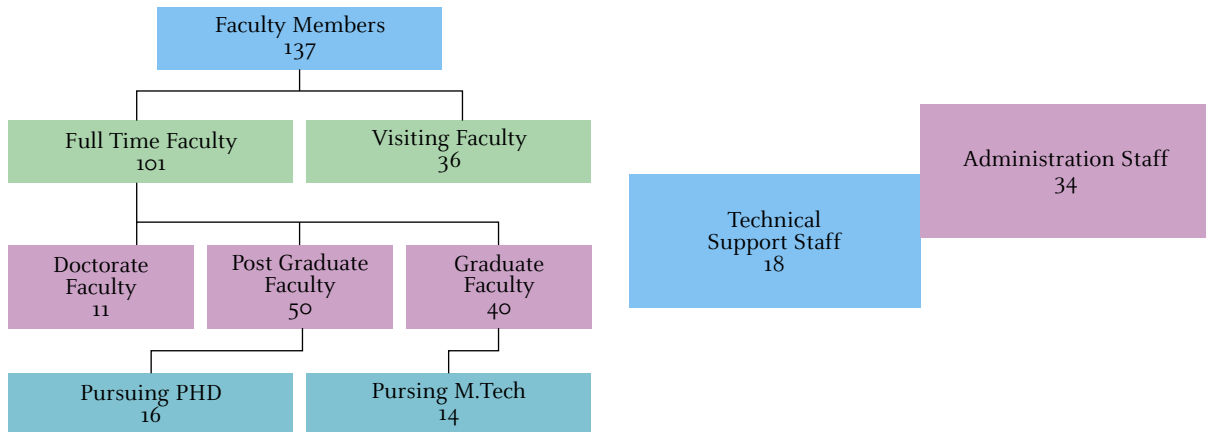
Faculty Members
137

Full Time Faculty
101

Visiting Faculty
36

Doctorate Faculty
11

Post Graduate Faculty
50

Graduate Faculty
40

Pursuing PHD
16

Pursing M.Tech
14

Technical Support Staff
18

Administration Staff
34